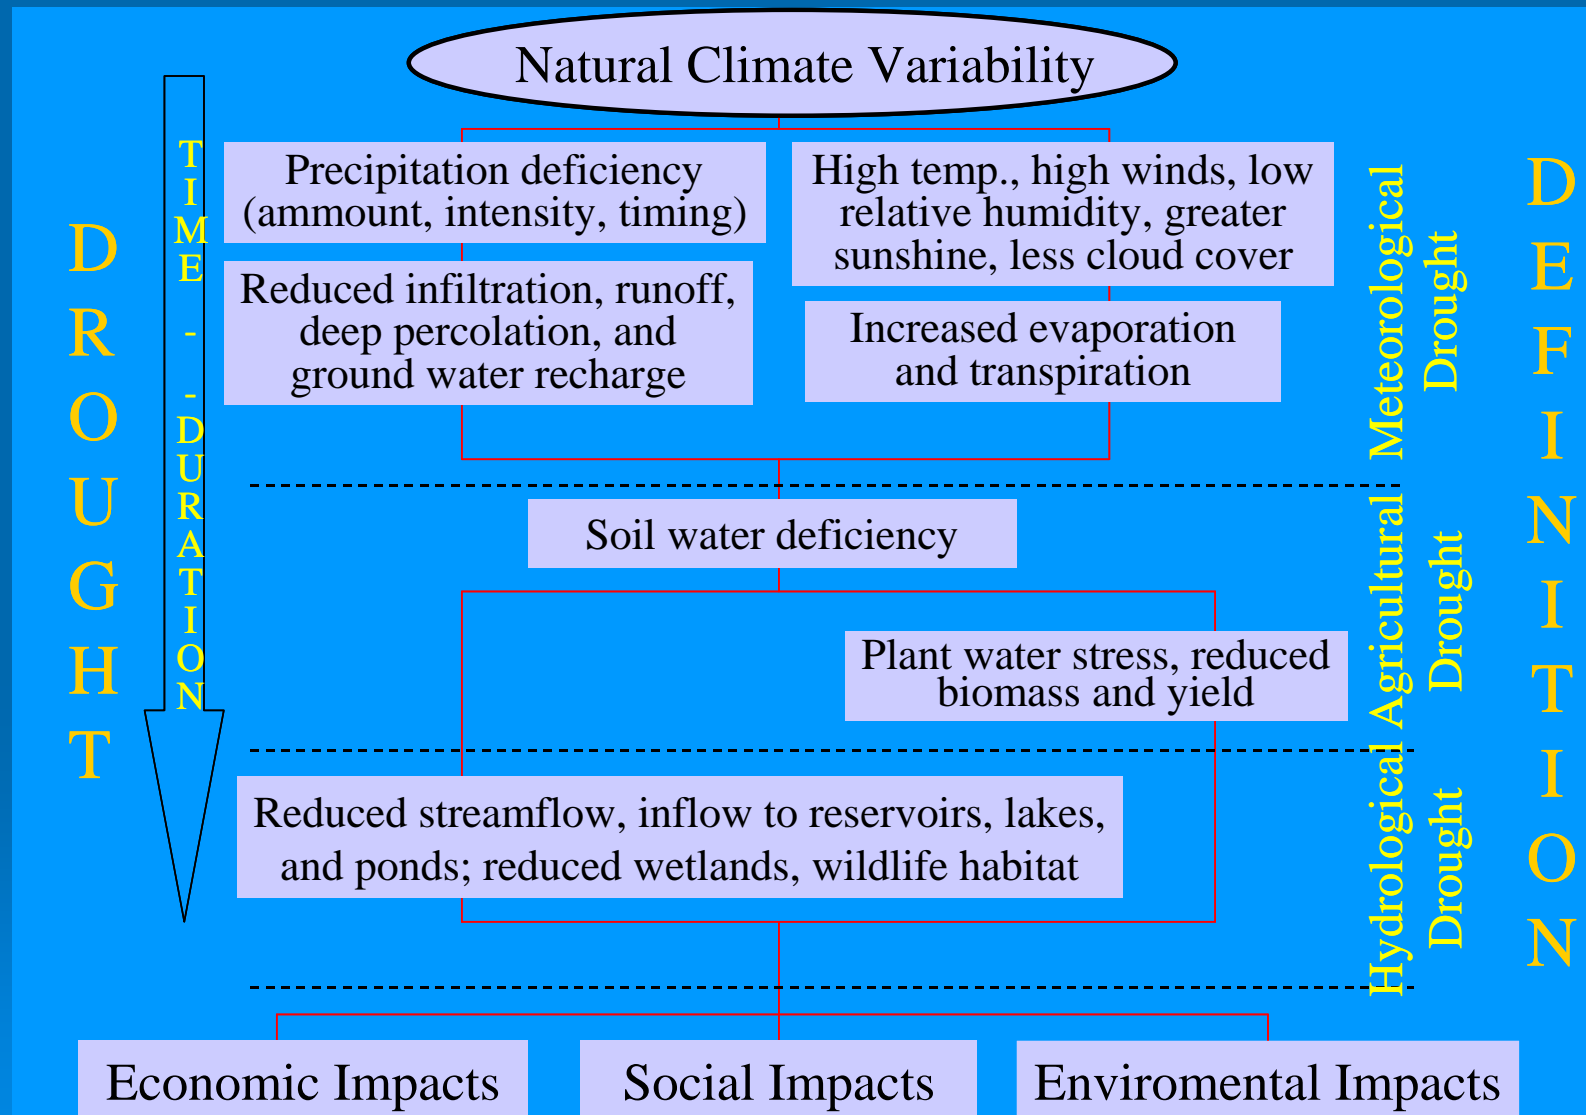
Natural Climate Variability

DROUGHT

TIME - - DURATION

Precipitation deficiency (ammount, intensity, timing)

High temp., high winds, low relative humidity, greater sunshine, less cloud cover

Reduced infiltration, runoff, deep percolation, and ground water recharge

Increased evaporation and transpiration

Meteorological Drought

Soil water deficiency

Plant water stress, reduced biomass and yield

Agricultural Drought

Reduced streamflow, inflow to reservoirs, lakes, and ponds; reduced wetlands, wildlife habitat

Hydrological Drought

DEFINITION

Economic Impacts

Social Impacts

Enviromental Impacts